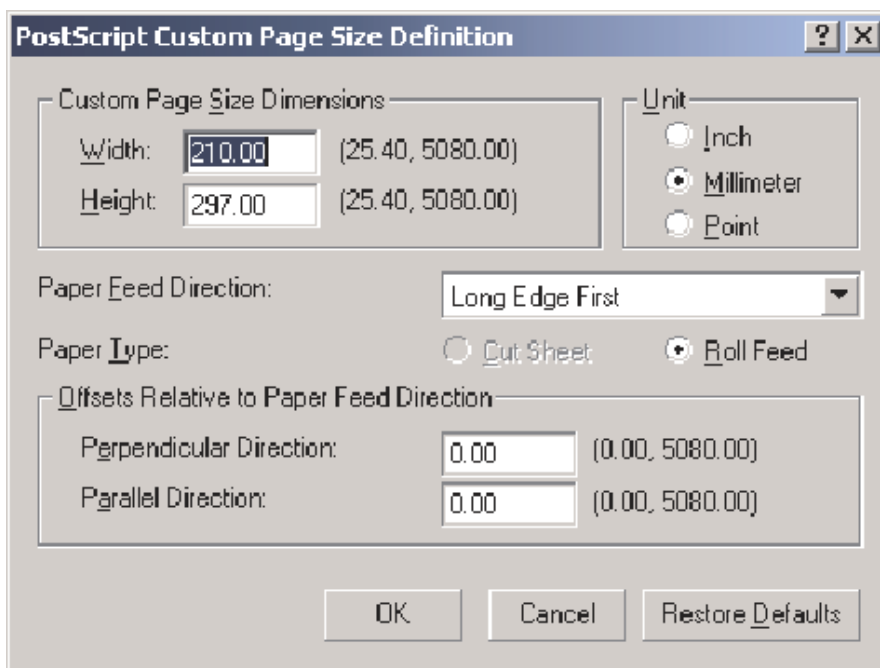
PostScript Custom Page Size Definition

?
X

Custom Page Size Dimensions

Width: 210.00 (25.40, 5080.00)

Height: 297.00 (25.40, 5080.00)

Unit

Inch

Millimeter

Point

Paper Feed Direction: Long Edge First

Paper Type: Cut Sheet Roll Feed

Offsets Relative to Paper Feed Direction

Perpendicular Direction: 0.00 (0.00, 5080.00)

Parallel Direction: 0.00 (0.00, 5080.00)

OK Cancel Restore Defaults